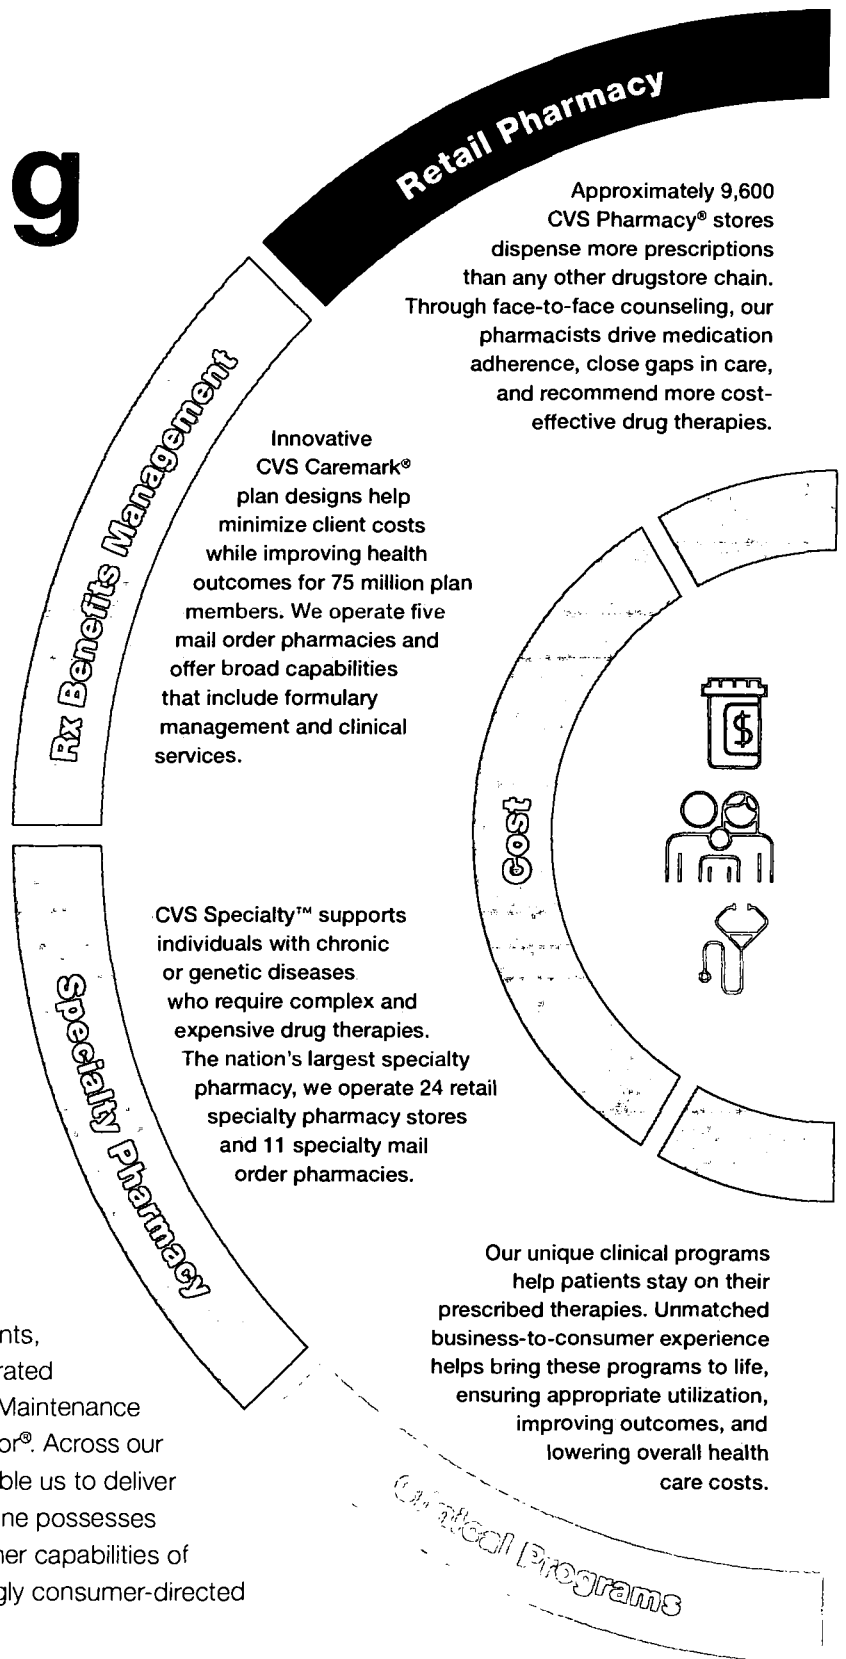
g

Retail Pharmacy

Approximately 9,600 CVS Pharmacy® stores dispense more prescriptions than any other drugstore chain. Through face-to-face counseling, our pharmacists drive medication adherence, close gaps in care, and recommend more cost-effective drug therapies.

Rx Benefits Management

Innovative CVS Caremark® plan designs help minimize client costs while improving health outcomes for 75 million plan members. We operate five mail order pharmacies and offer broad capabilities that include formulary management and clinical services.

Cost

Specialty Pharmacy

CVS Specialty™ supports individuals with chronic or genetic diseases who require complex and expensive drug therapies. The nation's largest specialty pharmacy, we operate 24 retail specialty pharmacy stores and 11 specialty mail order pharmacies.

Our unique clinical programs help patients stay on their prescribed therapies. Unmatched business-to-consumer experience helps bring these programs to life, ensuring appropriate utilization, improving outcomes, and lowering overall health care costs.

Clinical Programs

nts, rated Maintenance or®. Across our ble us to deliver ne possesses ner capabilities of gly consumer-directed